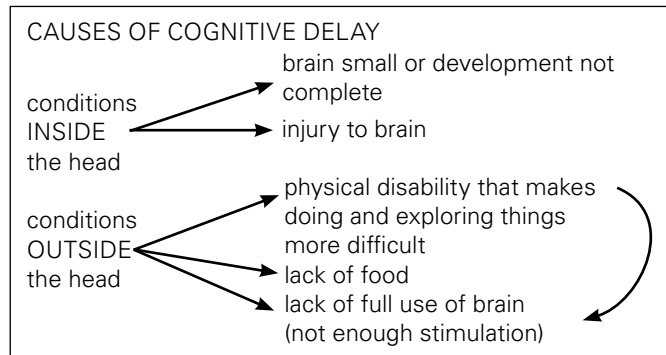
CAUSES OF COGNITIVE DELAY

conditions INSIDE the head

brain small or development not complete

injury to brain

conditions OUTSIDE the head

physical disability that makes doing and exploring things more difficult

lack of food

lack of full use of brain (not enough stimulation)